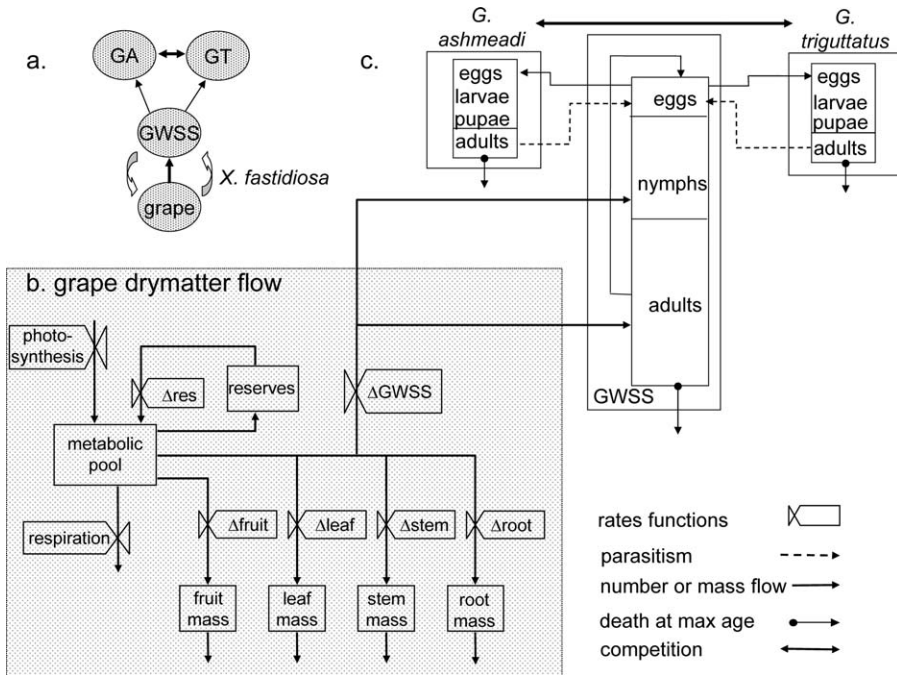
a.

GA

GT

GWSS

grape

X. fastidiosa

c.

G. ashmeadi

G. triguttatus

eggs
larvae
pupae
adults

eggs

nymphs

adults

GWSS

eggs
larvae
pupae
adults

b. grape drymatter flow

photo-synthesis

$\Delta$res

reserves

$\Delta$GWSS

metabolic pool

respiration

$\Delta$fruit

$\Delta$leaf

$\Delta$stem

$\Delta$root

fruit mass

leaf mass

stem mass

root mass

rates functions

parasitism

number or mass flow

death at max age

competition